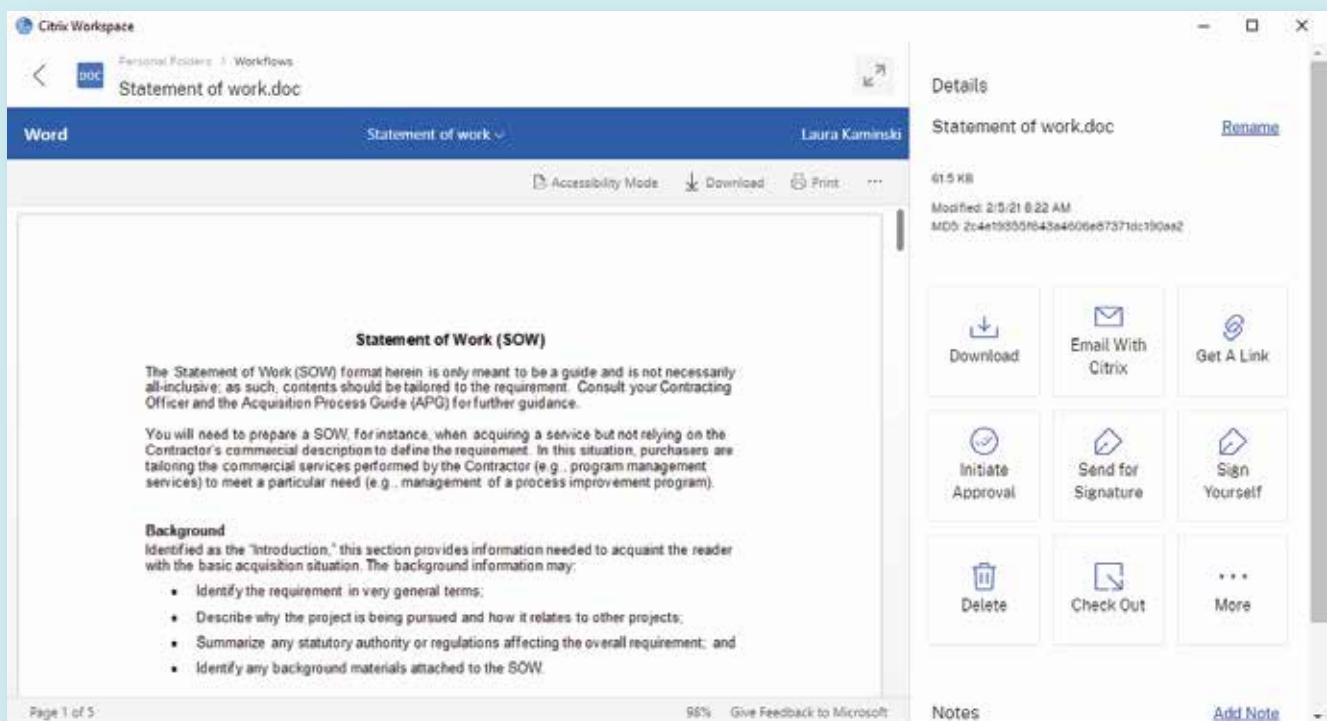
Citrix Workspace

Personal Folders / Workflows

DOC

Statement of work.doc

Word

Statement of work

Laura Kaminski

Accessibility Mode

Download

Print

···

Statement of Work (SOW)

The Statement of Work (SOW) format herein is only meant to be a guide and is not necessarily all-inclusive; as such, contents should be tailored to the requirement. Consult your Contracting Officer and the Acquisition Process Guide (APG) for further guidance.

You will need to prepare a SOW, for instance, when acquiring a service but not relying on the Contractor's commercial description to define the requirement. In this situation, purchasers are tailoring the commercial services performed by the Contractor (e.g., program management services) to meet a particular need (e.g., management of a process improvement program).

Background
Identified as the "Introduction," this section provides information needed to acquaint the reader with the basic acquisition situation. The background information may:

• Identify the requirement in very general terms;
• Describe why the project is being pursued and how it relates to other projects;
• Summarize any statutory authority or regulations affecting the overall requirement; and
• Identify any background materials attached to the SOW.

Page 1 of 5

98%

Give Feedback to Microsoft

Details

Statement of work.doc

Rename

61.5 KB

Modified: 2/5/21 8:22 AM
MD5: 2c4e19355f643a4606e87371dc190aa2

Download

Email With Citrix

Get A Link

Initiate Approval

Send for Signature

Sign Yourself

Delete

Check Out

More

Notes

Add Note